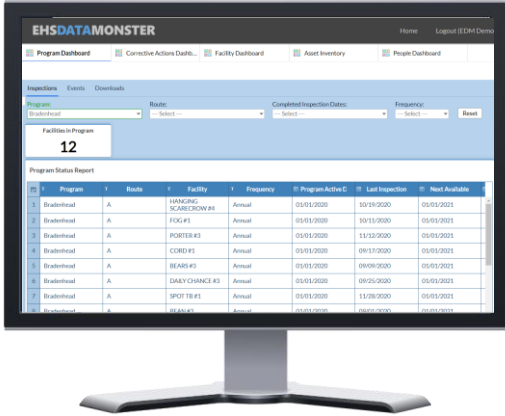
EHSDATAMONSTER

Home Logout (EDM Demo

Program Dashboard | Corrective Actions Dashb... | Facility Dashboard | Asset Inventory | People Dashboard

Inspections Events Downloads

Program: Bradenhead

Route: --- Select ---

Completed Inspection Dates: --- Select ---

Frequency: --- Select ---

Reset

Facilities in Program

12

Program Status Report

| | Program | Route | Facility | Frequency | Program Active D | Last Inspection | Next Available |
|---|---|---|---|---|---|---|---|
| 1 | Bradenhead | A | HANGING SCARECROW #4 | Annual | 01/01/2020 | 10/19/2020 | 01/01/2021 |
| 2 | Bradenhead | A | FOG #1 | Annual | 01/01/2020 | 10/11/2020 | 01/01/2021 |
| 3 | Bradenhead | A | PORTER #3 | Annual | 01/01/2020 | 11/12/2020 | 01/01/2021 |
| 4 | Bradenhead | A | CORD #1 | Annual | 01/01/2020 | 09/17/2020 | 01/01/2021 |
| 5 | Bradenhead | A | BEARS #3 | Annual | 01/01/2020 | 09/09/2020 | 01/01/2021 |
| 6 | Bradenhead | A | DAILY CHANCE #3 | Annual | 01/01/2020 | 09/25/2020 | 01/01/2021 |
| 7 | Bradenhead | A | SPOT TB #1 | Annual | 01/01/2020 | 11/28/2020 | 01/01/2021 |
| 8 | Bradenhead | A | BEAN #3 | Annual | 01/01/2020 | 09/01/2020 | 01/01/2021 |